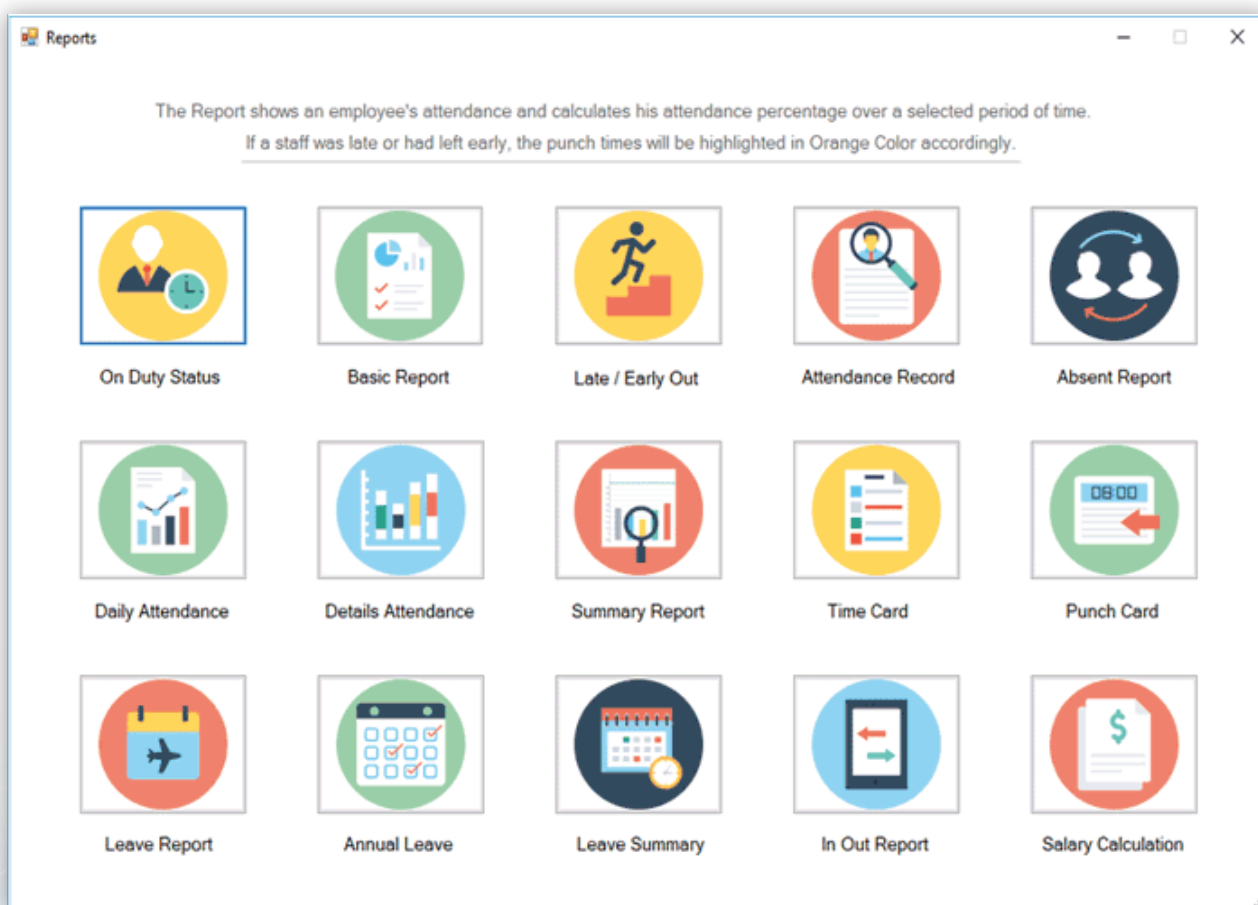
Reports

The Report shows an employee's attendance and calculates his attendance percentage over a selected period of time.
If a staff was late or had left early, the punch times will be highlighted in Orange Color accordingly.

On Duty Status
Basic Report
Late / Early Out
Attendance Record
Absent Report

Daily Attendance
Details Attendance
Summary Report
Time Card
08:00
Punch Card

Leave Report
Annual Leave
Leave Summary
In Out Report
$
Salary Calculation